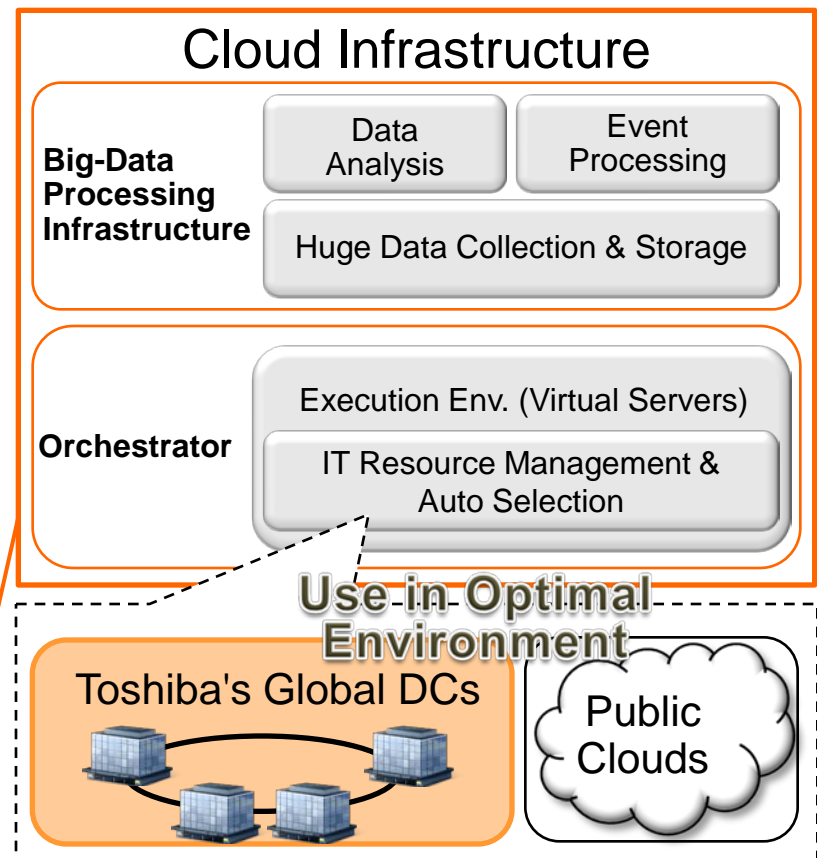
Cloud Infrastructure

Big-Data Processing Infrastructure

Data Analysis

Event Processing

Huge Data Collection & Storage

Orchestrator

Execution Env. (Virtual Servers)

IT Resource Management & Auto Selection

Use in Optimal Environment

Toshiba's Global DCs

Public Clouds